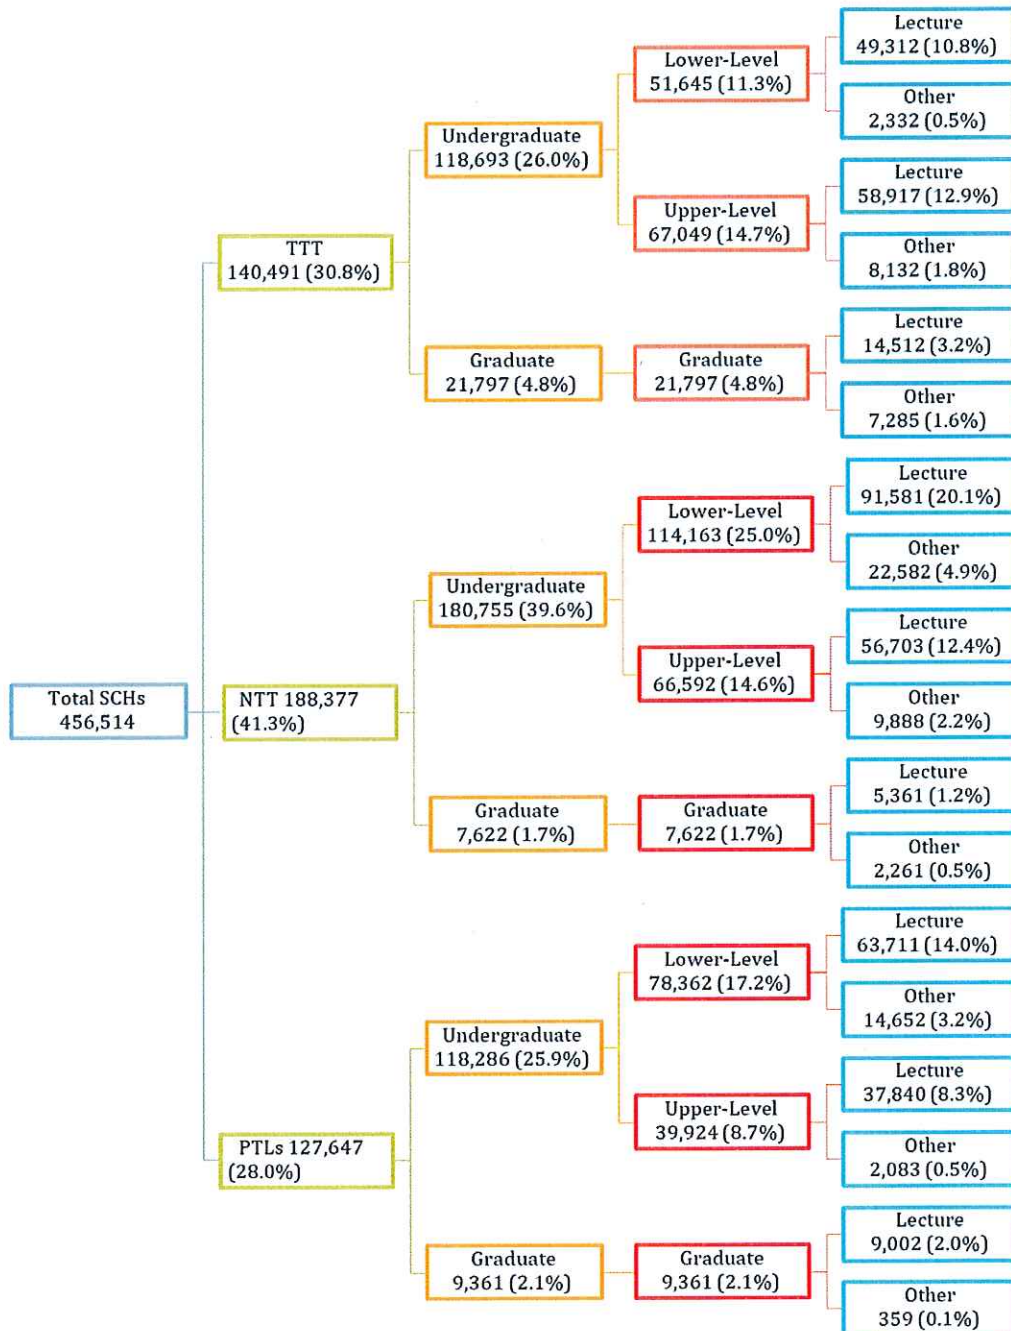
Total SCHs
456,514

TTT
140,491 (30.8%)

Undergraduate
118,693 (26.0%)

Lower-Level
51,645 (11.3%)

Lecture
49,312 (10.8%)

Other
2,332 (0.5%)

Upper-Level
67,049 (14.7%)

Lecture
58,917 (12.9%)

Other
8,132 (1.8%)

Graduate
21,797 (4.8%)

Graduate
21,797 (4.8%)

Lecture
14,512 (3.2%)

Other
7,285 (1.6%)

NTT 188,377
(41.3%)

Undergraduate
180,755 (39.6%)

Lower-Level
114,163 (25.0%)

Lecture
91,581 (20.1%)

Other
22,582 (4.9%)

Upper-Level
66,592 (14.6%)

Lecture
56,703 (12.4%)

Other
9,888 (2.2%)

Graduate
7,622 (1.7%)

Graduate
7,622 (1.7%)

Lecture
5,361 (1.2%)

Other
2,261 (0.5%)

PTLs 127,647
(28.0%)

Undergraduate
118,286 (25.9%)

Lower-Level
78,362 (17.2%)

Lecture
63,711 (14.0%)

Other
14,652 (3.2%)

Upper-Level
39,924 (8.7%)

Lecture
37,840 (8.3%)

Other
2,083 (0.5%)

Graduate
9,361 (2.1%)

Graduate
9,361 (2.1%)

Lecture
9,002 (2.0%)

Other
359 (0.1%)